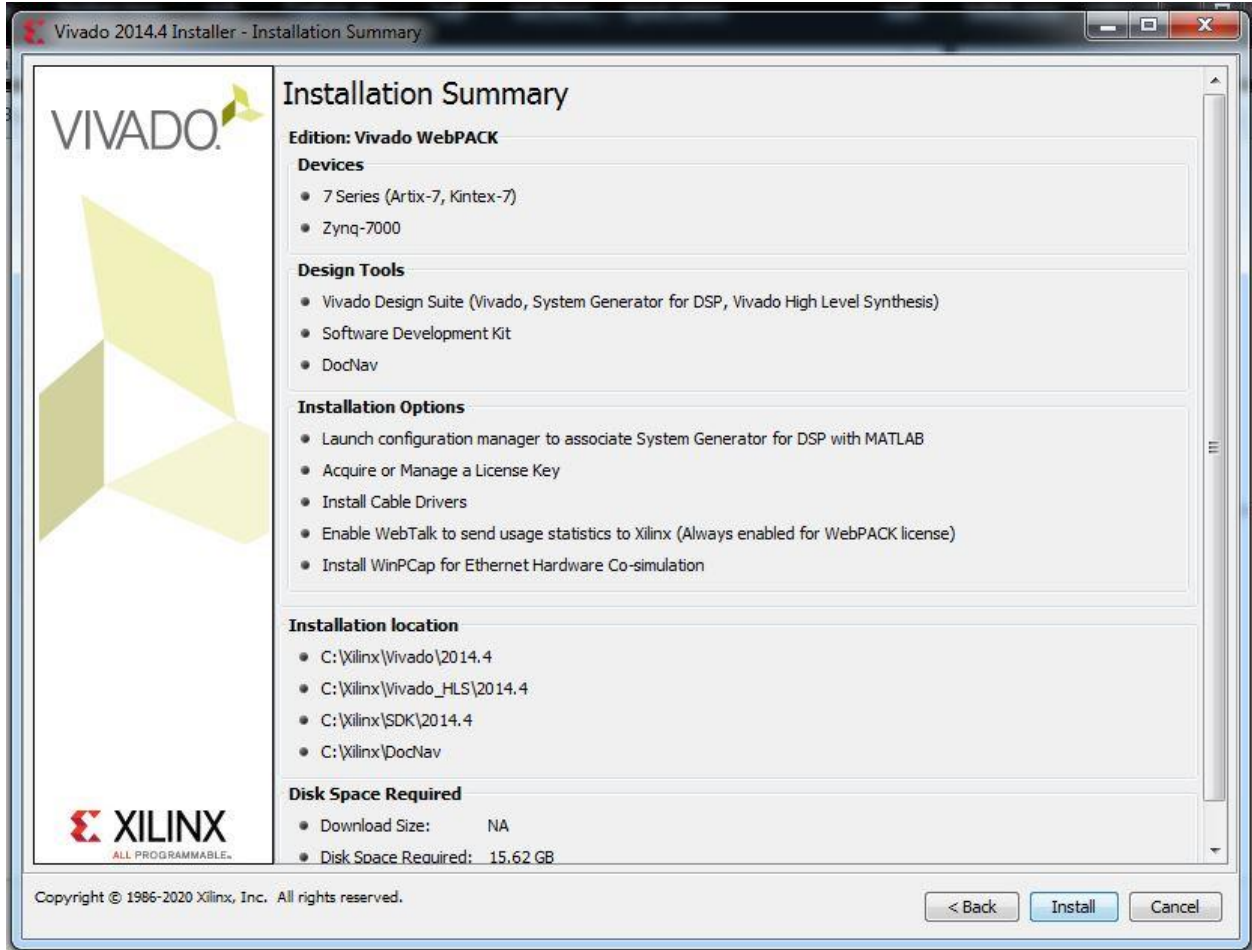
Vivado 2014.4 Installer - Installation Summary

VIVADO

XILINX
ALL PROGRAMMABLE.

Installation Summary

Edition: Vivado WebPACK

Devices
- 7 Series (Artix-7, Kintex-7)
- Zynq-7000

Design Tools
- Vivado Design Suite (Vivado, System Generator for DSP, Vivado High Level Synthesis)
- Software Development Kit
- DocNav

Installation Options
- Launch configuration manager to associate System Generator for DSP with MATLAB
- Acquire or Manage a License Key
- Install Cable Drivers
- Enable WebTalk to send usage statistics to Xilinx (Always enabled for WebPACK license)
- Install WinPCap for Ethernet Hardware Co-simulation

Installation location
- C:\Xilinx\Vivado\2014.4
- C:\Xilinx\Vivado_HLS\2014.4
- C:\Xilinx\SDK\2014.4
- C:\Xilinx\DocNav

Disk Space Required
- Download Size: NA
- Disk Space Required: 15.62 GB

Copyright © 1986-2020 Xilinx, Inc. All rights reserved.

< Back | Install | Cancel